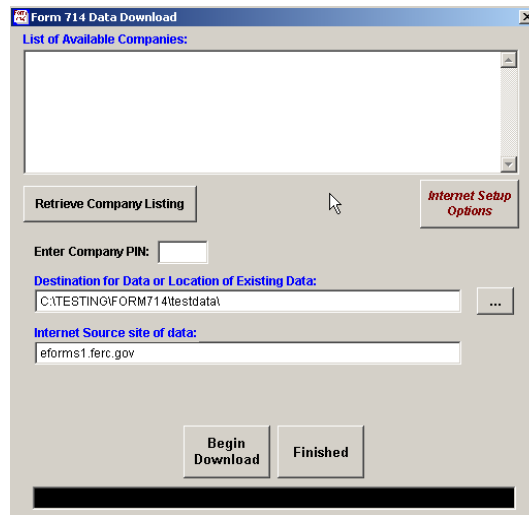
Form 714 Data Download

×

List of Available Companies:

Retrieve Company Listing

Internet Setup Options

Enter Company PIN:

Destination for Data or Location of Existing Data:

C:\TESTING\FORM714\testdata\

...

Internet Source site of data:

eforms1.ferc.gov

Begin Download

Finished